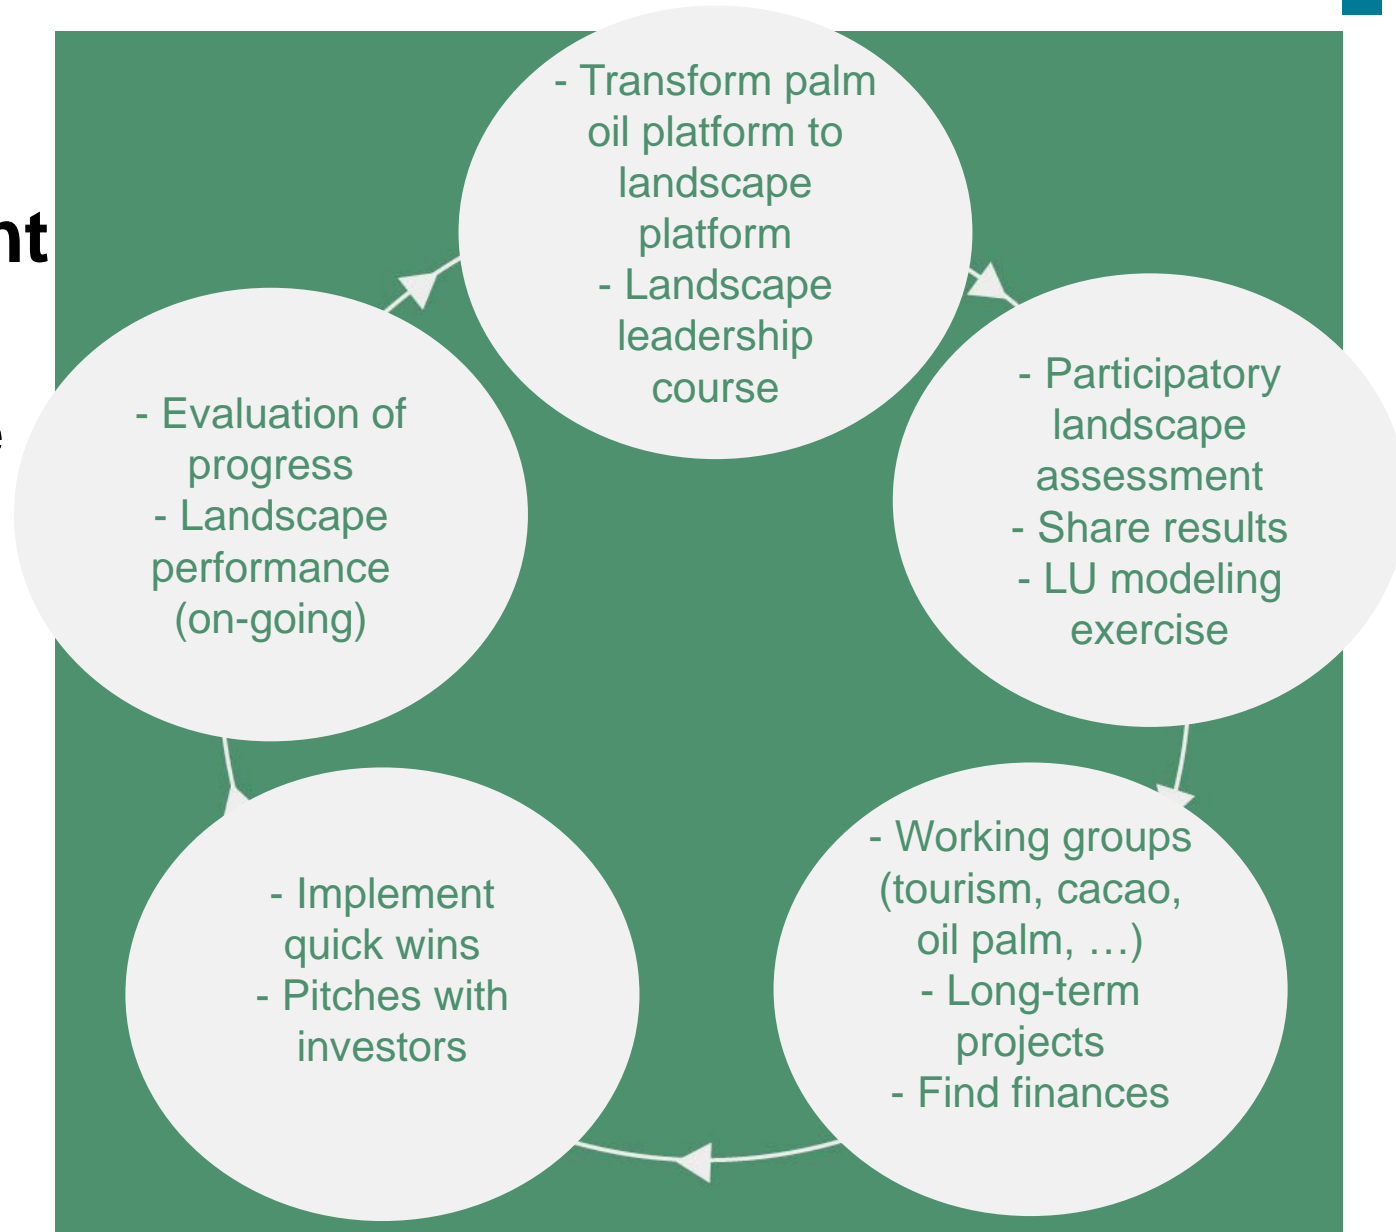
nt

e

- Transform palm oil platform to landscape platform
- Landscape leadership course

- Participatory landscape assessment
- Share results
- LU modeling exercise

- Working groups (tourism, cacao, oil palm, …)
- Long-term projects
- Find finances

- Implement quick wins
- Pitches with investors

- Evaluation of progress
- Landscape performance (on-going)